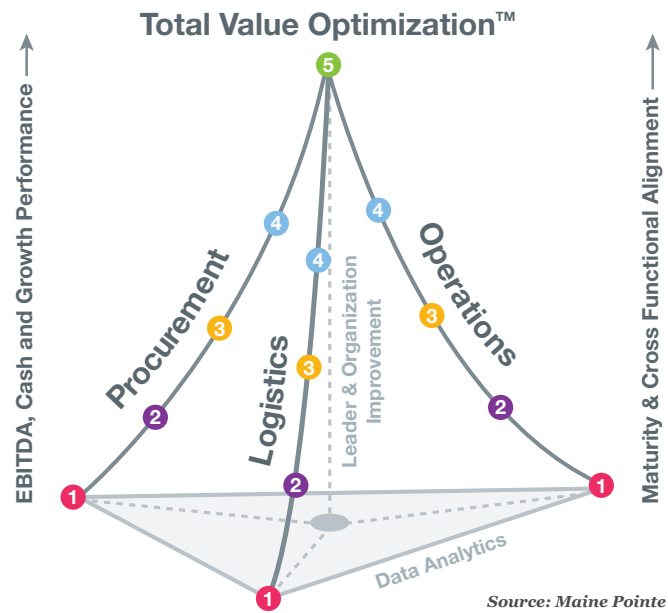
Total Value Optimization™

EBITDA, Cash and Growth Performance

Maturity & Cross Functional Alignment

5

4
4
4

Procurement

Logistics

Leader & Organization Improvement

Operations

3
3
3

2
2
2

1
1
1

Data Analytics

Source: Maine Pointe